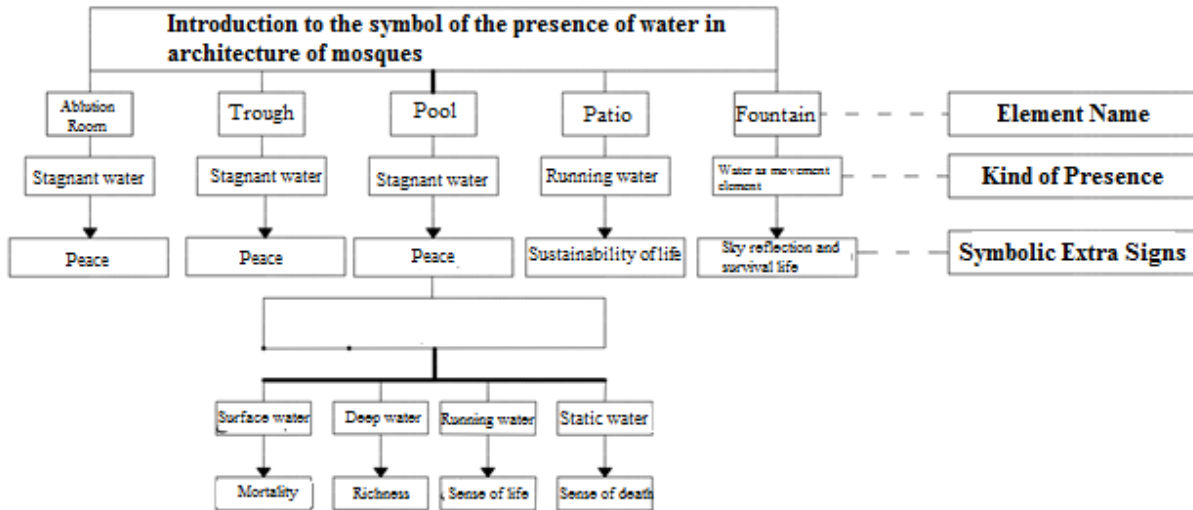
Introduction to the symbol of the presence of water in architecture of mosques

Ablution Room

Trough

Pool

Patio

Fountain

Element Name

Stagnant water

Stagnant water

Stagnant water

Running water

Water as movement element

Kind of Presence

Peace

Peace

Peace

Sustainability of life

Sky reflection and survival life

Symbolic Extra Signs

Surface water

Deep water

Running water

Static water

Mortality

Richness

Sense of life

Sense of death